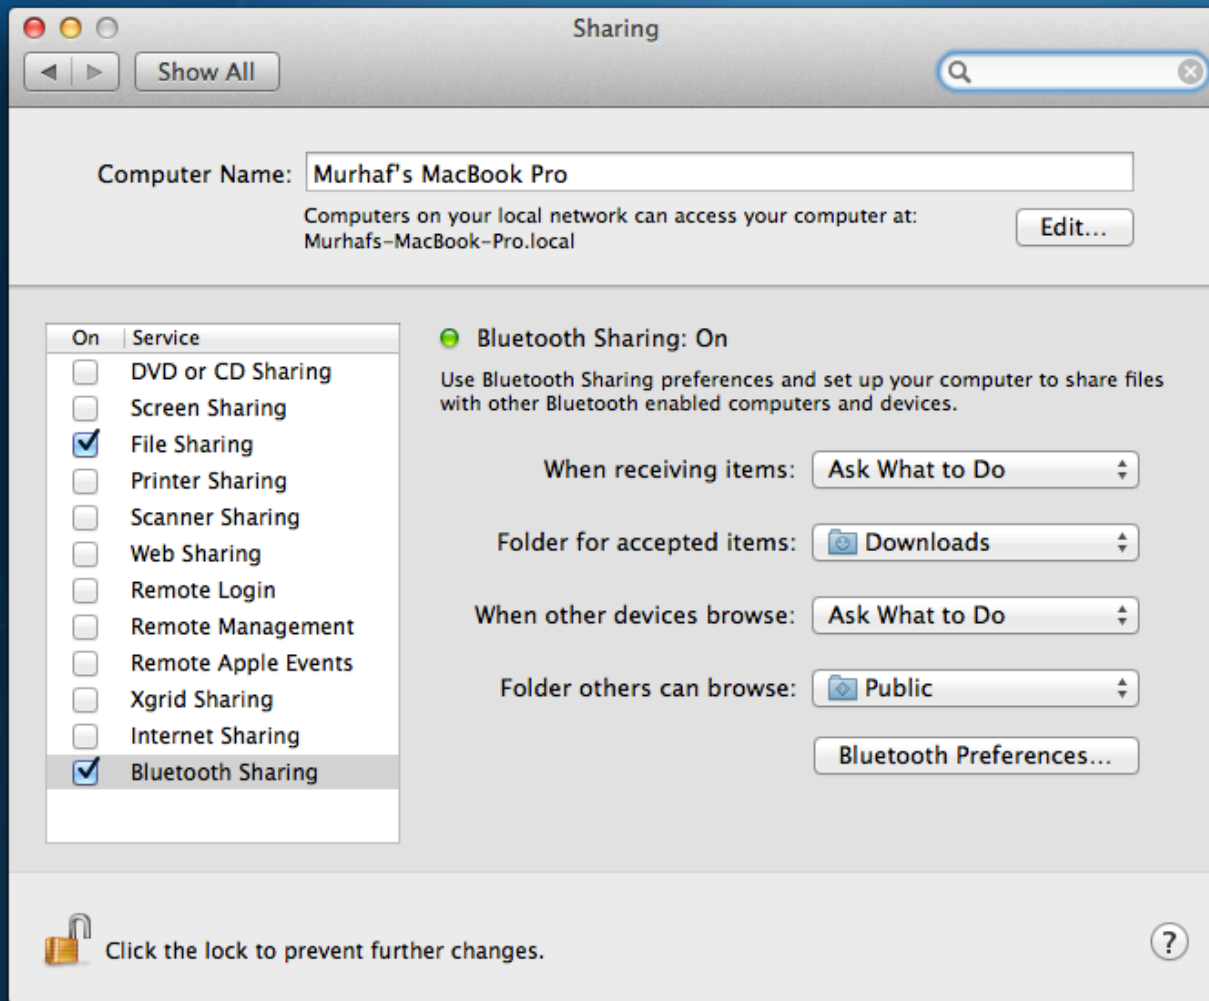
Sharing

Show All

Computer Name: Murhaf's MacBook Pro

Computers on your local network can access your computer at: Murhafs-MacBook-Pro.local

Edit...

| On | Service |
|---|---|
| ☐ | DVD or CD Sharing |
| ☐ | Screen Sharing |
| ☑ | File Sharing |
| ☐ | Printer Sharing |
| ☐ | Scanner Sharing |
| ☐ | Web Sharing |
| ☐ | Remote Login |
| ☐ | Remote Management |
| ☐ | Remote Apple Events |
| ☐ | Xgrid Sharing |
| ☐ | Internet Sharing |
| ☑ | Bluetooth Sharing |

Bluetooth Sharing: On

Use Bluetooth Sharing preferences and set up your computer to share files with other Bluetooth enabled computers and devices.

When receiving items: Ask What to Do

Folder for accepted items: Downloads

When other devices browse: Ask What to Do

Folder others can browse: Public

Bluetooth Preferences...

Click the lock to prevent further changes.

?